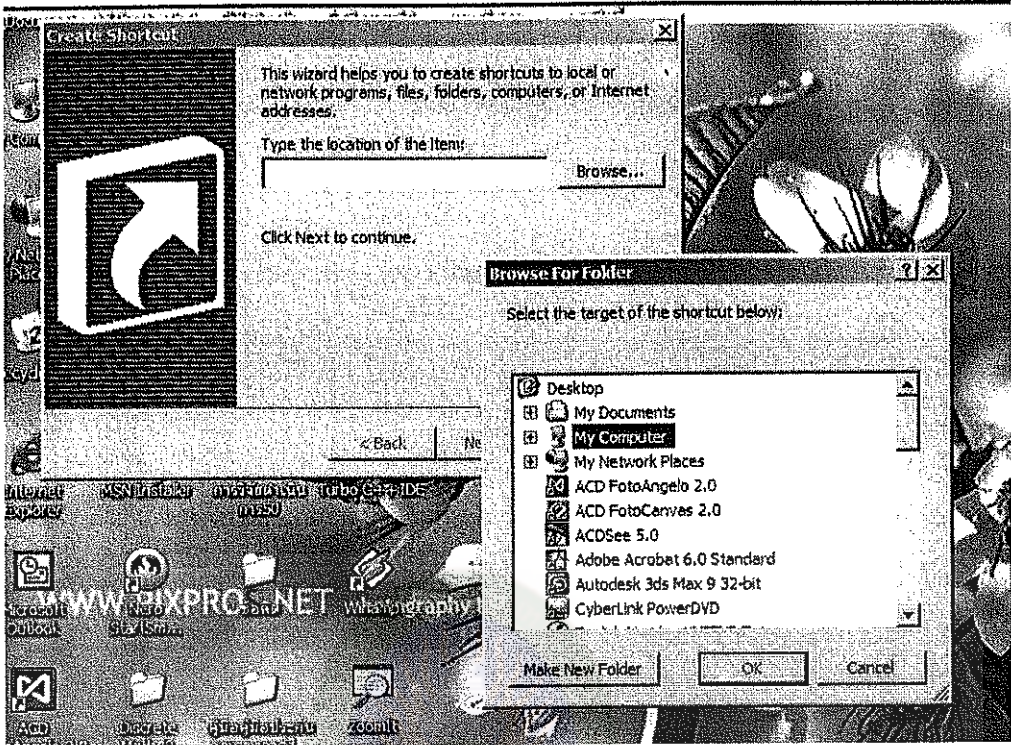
Create Shortcut

This wizard helps you to create shortcuts to local or network programs, files, folders, computers, or Internet addresses.

Type the location of the item:

Browse...

Click Next to continue.

< Back

Ne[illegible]

Browse For Folder

Select the target of the shortcut below:

Desktop
My Documents
My Computer
My Network Places
ACD FotoAngelo 2.0
ACD FotoCanvas 2.0
ACDSee 5.0
Adobe Acrobat 6.0 Standard
Autodesk 3ds Max 9 32-bit
CyberLink PowerDVD

Make New Folder

OK

Cancel

Internet Explorer

MSN Installer

Turbo C++ IDE

WWW.PIXPRO.NET

Microsoft Outlook

ACD

ZoomIt